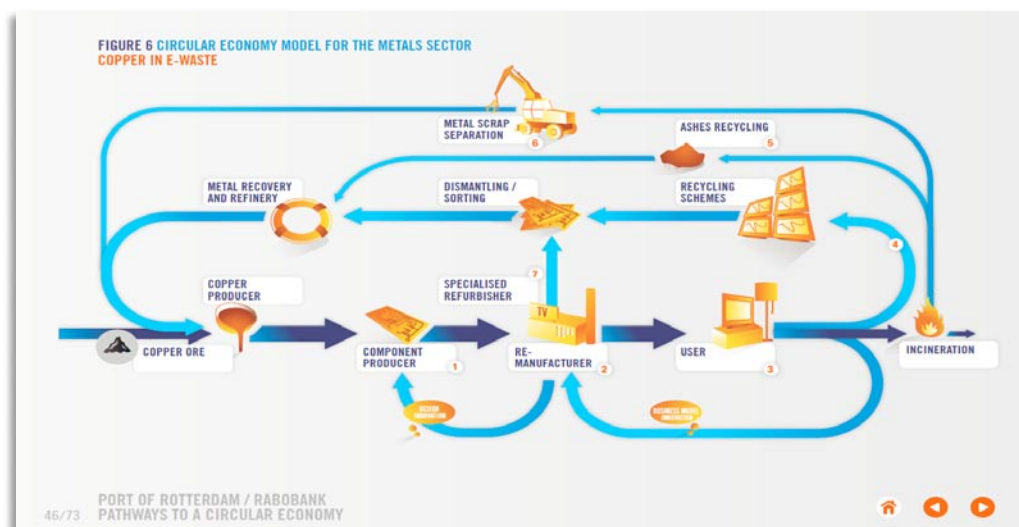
FIGURE 6 CIRCULAR ECONOMY MODEL FOR THE METALS SECTOR
COPPER IN E-WASTE

METAL SCRAP SEPARATION 6

ASHES RECYCLING 5

METAL RECOVERY AND REFINERY

DISMANTLING / SORTING

RECYCLING SCHEMES

4

COPPER PRODUCER

SPECIALISED REFURBISHER 7

TV

COPPER ORE

COMPONENT PRODUCER 1

RE-MANUFACTURER 2

USER 3

INCINERATION

DESIGN INNOVATION

BUSINESS MODEL INNOVATION

46/73 PORT OF ROTTERDAM / RABOBANK
PATHWAYS TO A CIRCULAR ECONOMY